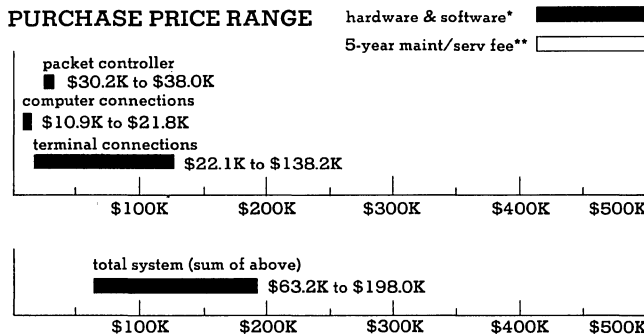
PURCHASE PRICE RANGE

hardware & software*

5-year maint/serv fee**

packet controller
\$30.2K to \$38.0K

computer connections
\$10.9K to \$21.8K

terminal connections
\$22.1K to \$138.2K

\$100K \$200K \$300K \$400K \$500K

total system (sum of above)
\$63.2K to \$198.0K

\$100K \$200K \$300K \$400K \$500K